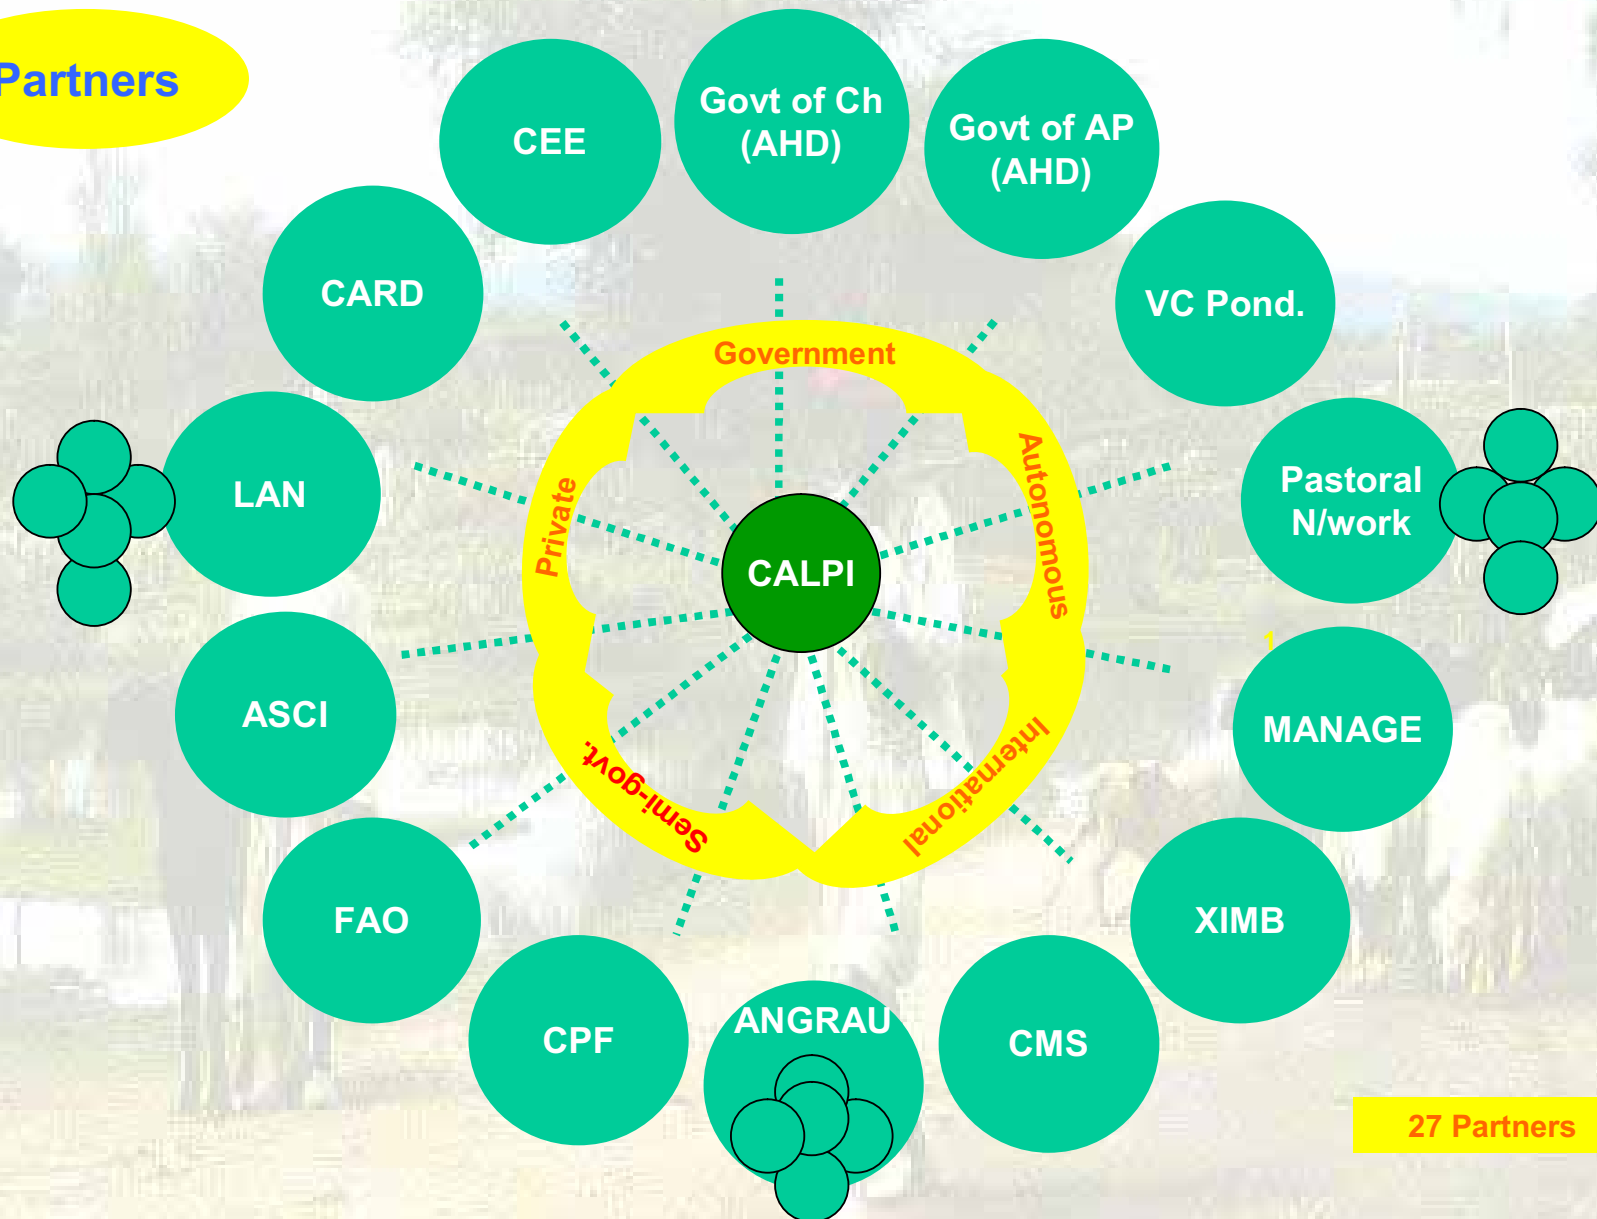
Partners

CEE

Govt of Ch (AHD)

Govt of AP (AHD)

CARD

VC Pond.

Government

Private

Autonomous

LAN

CALPI

Pastoral N/work

ASCI

MANAGE

Semi-govt.

International

FAO

XIMB

CPF

ANGRAU

CMS

27 Partners